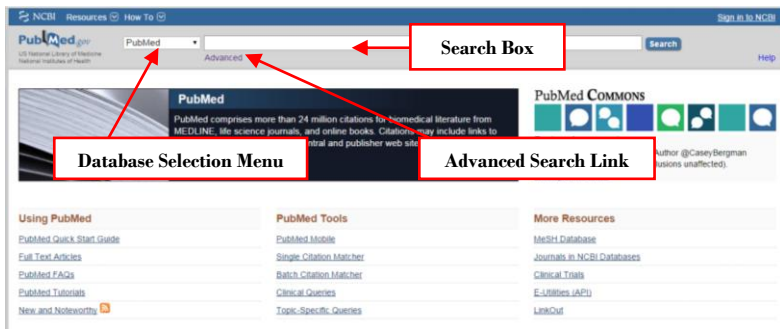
NCBI Resources How To

Sign in to NCBI

PubMed.gov
US National Library of Medicine
National Institutes of Health

PubMed

Search

Advanced

Help

Search Box

PubMed

PubMed comprises more than 24 million citations for biomedical literature from MEDLINE, life science journals, and online books. Citations may include links to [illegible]ntral and publisher web site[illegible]

Database Selection Menu

Advanced Search Link

PubMed COMMONS

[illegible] Author @CaseyBergman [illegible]lusions unaffected).

Using PubMed

PubMed Quick Start Guide

Full Text Articles

PubMed FAQs

PubMed Tutorials

New and Noteworthy

PubMed Tools

PubMed Mobile

Single Citation Matcher

Batch Citation Matcher

Clinical Queries

Topic-Specific Queries

More Resources

MeSH Database

Journals in NCBI Databases

Clinical Trials

E-Utilities (API)

LinkOut